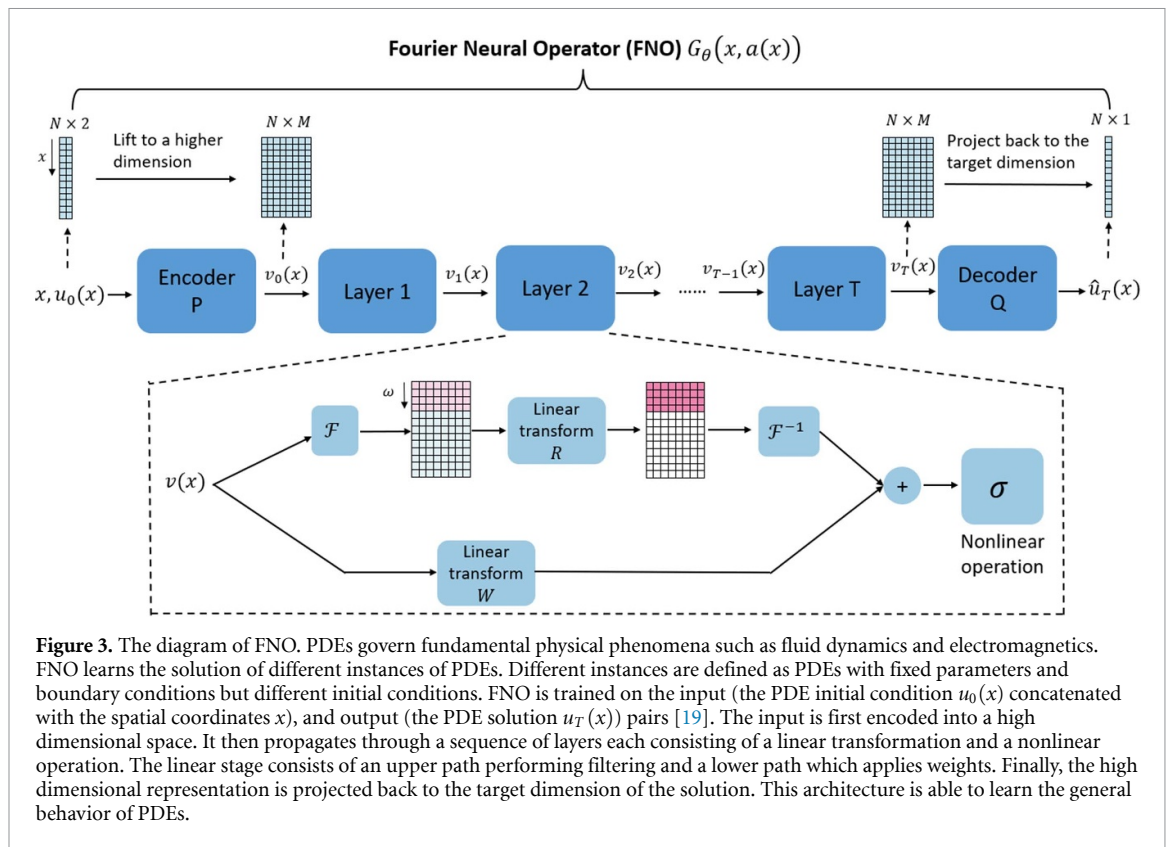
Fourier Neural Operator (FNO) $G_\theta(x, a(x))$

$N \times 2$

$x$

Lift to a higher dimension

$N \times M$

$N \times M$

Project back to the target dimension

$N \times 1$

$x, u_0(x)$

Encoder P

$v_0(x)$

Layer 1

$v_1(x)$

Layer 2

$v_2(x)$

......

$v_{T-1}(x)$

Layer T

$v_T(x)$

Decoder Q

$\hat{u}_T(x)$

$\omega$

$\mathcal{F}$

Linear transform $R$

$\mathcal{F}^{-1}$

$v(x)$

+

$\sigma$

Nonlinear operation

Linear transform $W$

**Figure 3.** The diagram of FNO. PDEs govern fundamental physical phenomena such as fluid dynamics and electromagnetics. FNO learns the solution of different instances of PDEs. Different instances are defined as PDEs with fixed parameters and boundary conditions but different initial conditions. FNO is trained on the input (the PDE initial condition $u_0(x)$ concatenated with the spatial coordinates $x$), and output (the PDE solution $u_T(x)$) pairs [19]. The input is first encoded into a high dimensional space. It then propagates through a sequence of layers each consisting of a linear transformation and a nonlinear operation. The linear stage consists of an upper path performing filtering and a lower path which applies weights. Finally, the high dimensional representation is projected back to the target dimension of the solution. This architecture is able to learn the general behavior of PDEs.